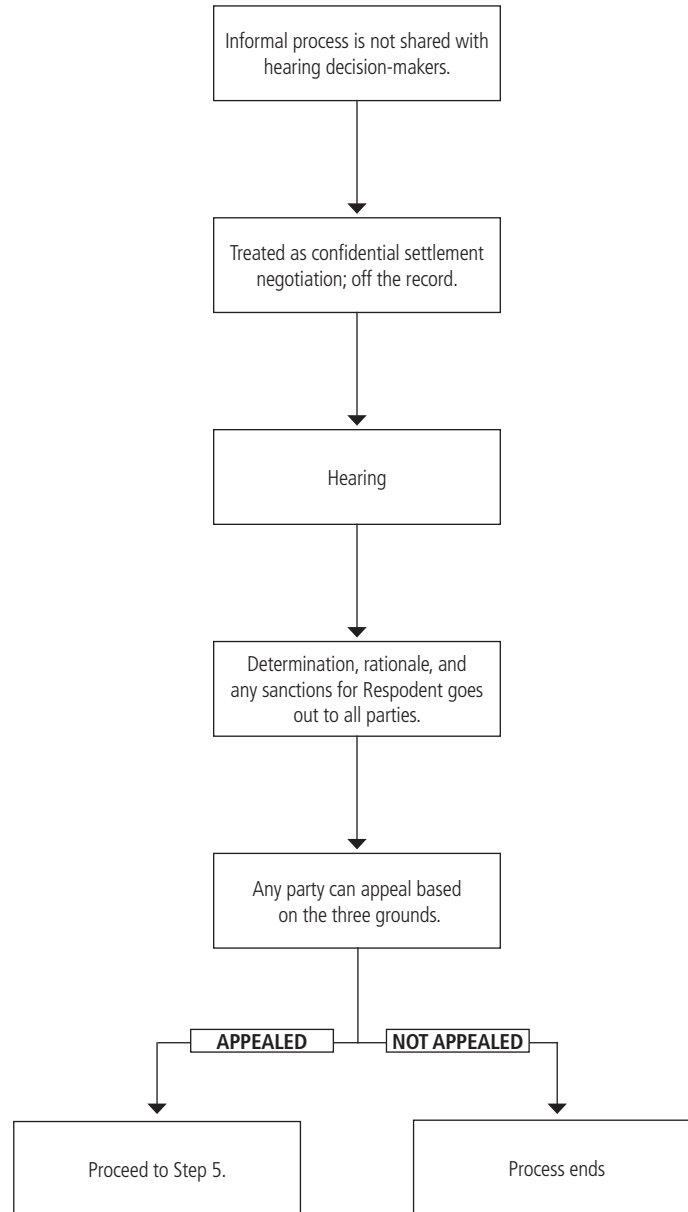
Informal process is not shared with hearing decision-makers.

Treated as confidential settlement negotiation; off the record.

Hearing

Determination, rationale, and any sanctions for Respodent goes out to all parties.

Any party can appeal based on the three grounds.

APPEALED

NOT APPEALED

Proceed to Step 5.

Process ends